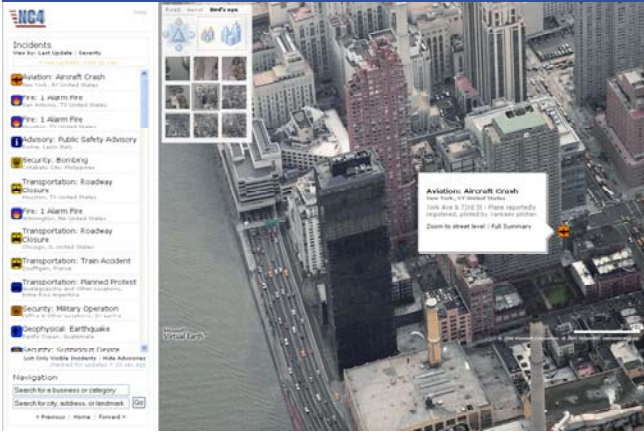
NC4

Help

Incidents
View by: Last Update | Severity

Aviation: Aircraft Crash
New York, NY United States

Fire: 1 Alarm Fire
San Antonio, TX United States

Fire: 1 Alarm Fire
Houston, TX United States

Advisory: Public Safety Advisory
Lima, Lima Peru

Security: Bombing
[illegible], Philippines

Transportation: Roadway Closure
Houston, TX United States

Fire: 1 Alarm Fire
Hoquiam, WA United States

Transportation: Roadway Closure
Chicago, IL United States

Transportation: Train Accident
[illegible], France

Transportation: Planned Protest
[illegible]

Security: Military Operation
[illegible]

Geophysical: Earthquake
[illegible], Guatemala

Security: Suspicious Device

List Only Visible Incidents | Hide Advisories

Navigation
Search for a business or category
Search for city, address, or landmark
Go

< Previous | Home | Forward >

Road Aerial Bird's eye

Aviation: Aircraft Crash
New York, NY United States
York Ave & 72nd St • Plane reportedly registered, piloted by Yankees pitcher.
Zoom to street level | Full Summary

Virtual Earth